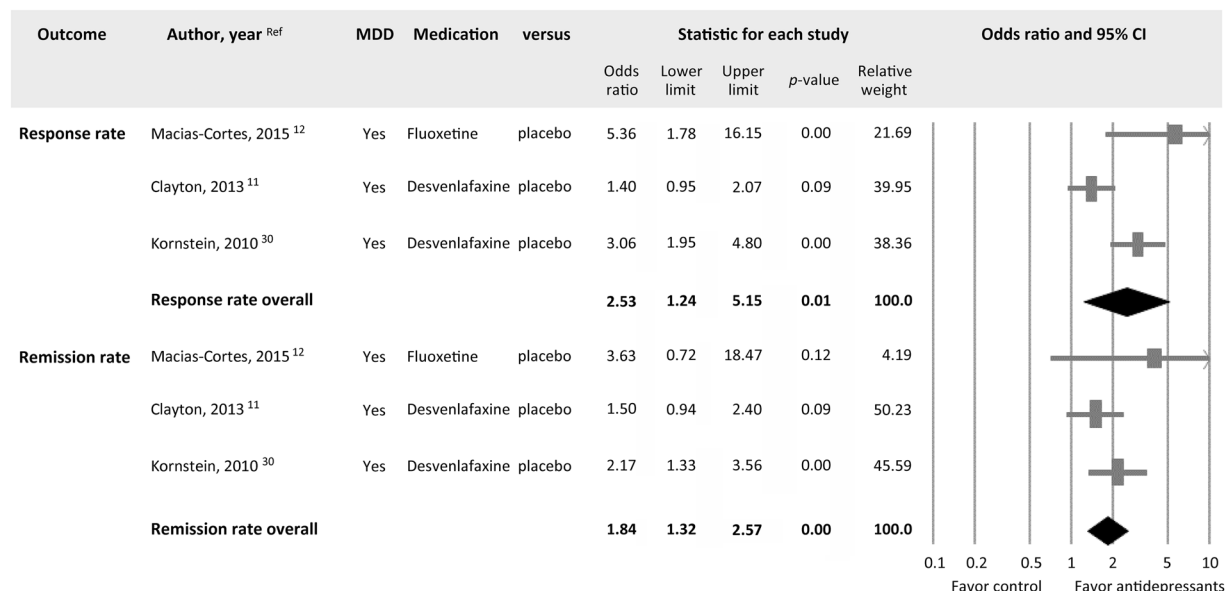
| Outcome | Author, year $^{Ref}$ | MDD | Medication | versus | Odds ratio | Lower limit | Upper limit | $p$-value | Relative weight |
|---|---|---|---|---|---|---|---|---|---|
| **Response rate** | Macias-Cortes, 2015 $^{12}$ | Yes | Fluoxetine | placebo | 5.36 | 1.78 | 16.15 | 0.00 | 21.69 |
| | Clayton, 2013 $^{11}$ | Yes | Desvenlafaxine | placebo | 1.40 | 0.95 | 2.07 | 0.09 | 39.95 |
| | Kornstein, 2010 $^{30}$ | Yes | Desvenlafaxine | placebo | 3.06 | 1.95 | 4.80 | 0.00 | 38.36 |
| | **Response rate overall** | | | | **2.53** | **1.24** | **5.15** | **0.01** | **100.0** |
| **Remission rate** | Macias-Cortes, 2015 $^{12}$ | Yes | Fluoxetine | placebo | 3.63 | 0.72 | 18.47 | 0.12 | 4.19 |
| | Clayton, 2013 $^{11}$ | Yes | Desvenlafaxine | placebo | 1.50 | 0.94 | 2.40 | 0.09 | 50.23 |
| | Kornstein, 2010 $^{30}$ | Yes | Desvenlafaxine | placebo | 2.17 | 1.33 | 3.56 | 0.00 | 45.59 |
| | **Remission rate overall** | | | | **1.84** | **1.32** | **2.57** | **0.00** | **100.0** |

Statistic for each study

Odds ratio and 95% CI

0.1 0.2 0.5 1 2 5 10

Favor control Favor antidepressants